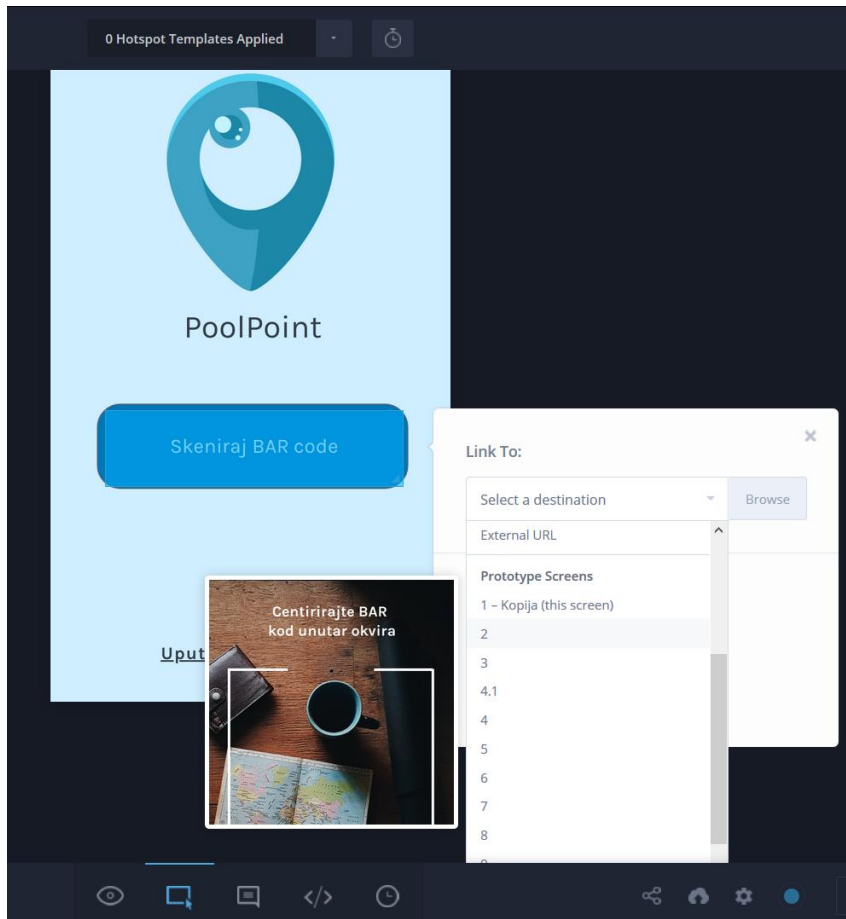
0 Hotspot Templates Applied

PoolPoint

Skeniraj BAR code

Uput

Centirirajte BAR kod unutar okvira

Link To:

Select a destination

Browse

External URL

Prototype Screens

1 – Kopija (this screen)

2

3

4.1

4

5

6

7

8

</>